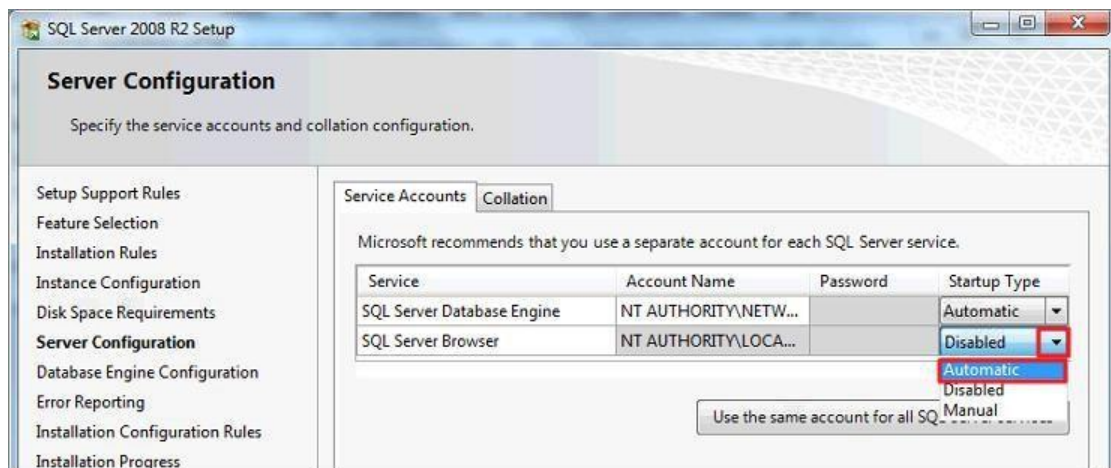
SQL Server 2008 R2 Setup

Server Configuration

Specify the service accounts and collation configuration.

Setup Support Rules
Feature Selection
Installation Rules
Instance Configuration
Disk Space Requirements
Server Configuration
Database Engine Configuration
Error Reporting
Installation Configuration Rules
Installation Progress

Service Accounts | Collation

Microsoft recommends that you use a separate account for each SQL Server service.

| Service | Account Name | Password | Startup Type |
|---|---|---|---|
| SQL Server Database Engine | NT AUTHORITY\NETW... | | Automatic |
| SQL Server Browser | NT AUTHORITY\LOCA... | | Disabled |

Automatic
Disabled
Manual

Use the same account for all SQ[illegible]